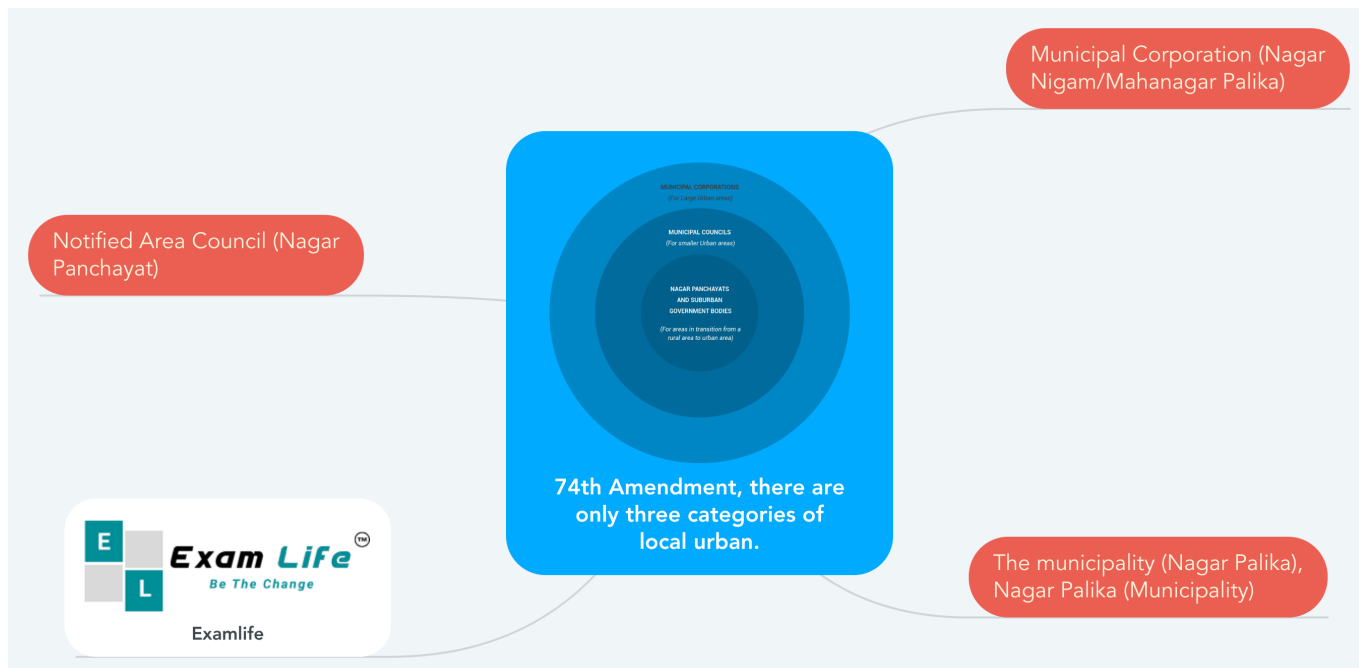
Municipal Corporation (Nagar Nigam/Mahanagar Palika)

Notified Area Council (Nagar Panchayat)

MUNICIPAL CORPORATIONS
(For Large Urban areas)

MUNICIPAL COUNCILS
(For smaller Urban areas)

NAGAR PANCHAYATS AND SUBURBAN GOVERNMENT BODIES
(For areas in transition from a rural area to urban area)

74th Amendment, there are only three categories of local urban.

The municipality (Nagar Palika), Nagar Palika (Municipality)

E
L
Exam Life ™
Be The Change
Examlife